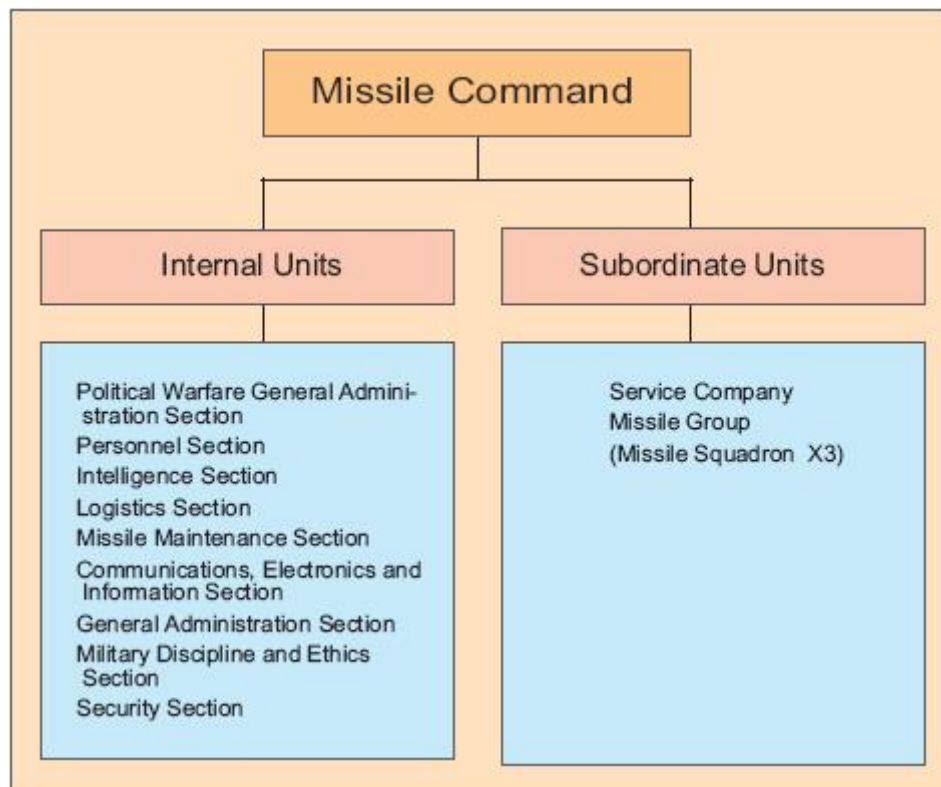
Missile Command

Internal Units

Subordinate Units

Political Warfare General Administration Section
Personnel Section
Intelligence Section
Logistics Section
Missile Maintenance Section
Communications, Electronics and Information Section
General Administration Section
Military Discipline and Ethics Section
Security Section

Service Company
Missile Group
(Missile Squadron X3)